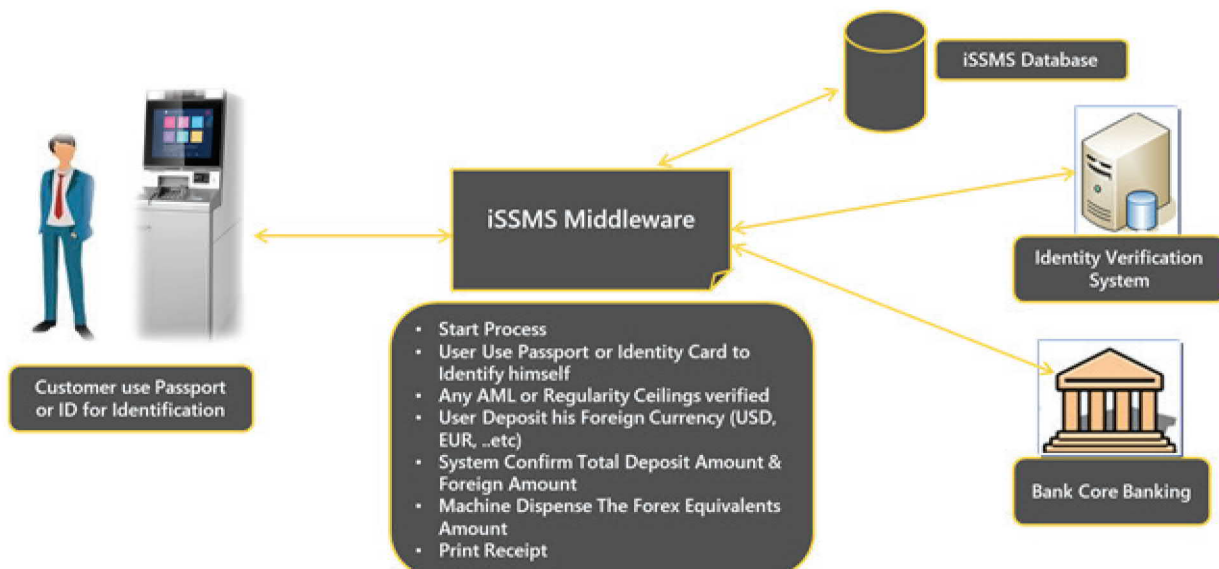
iSSMS Database

iSSMS Middleware

Identity Verification System

Bank Core Banking

Customer use Passport or ID for Identification

- Start Process
- User Use Passport or Identity Card to Identify himself
- Any AML or Regularity Ceilings verified
- User Deposit his Foreign Currency (USD, EUR, ..etc)
- System Confirm Total Deposit Amount & Foreign Amount
- Machine Dispense The Forex Equivalents Amount
- Print Receipt